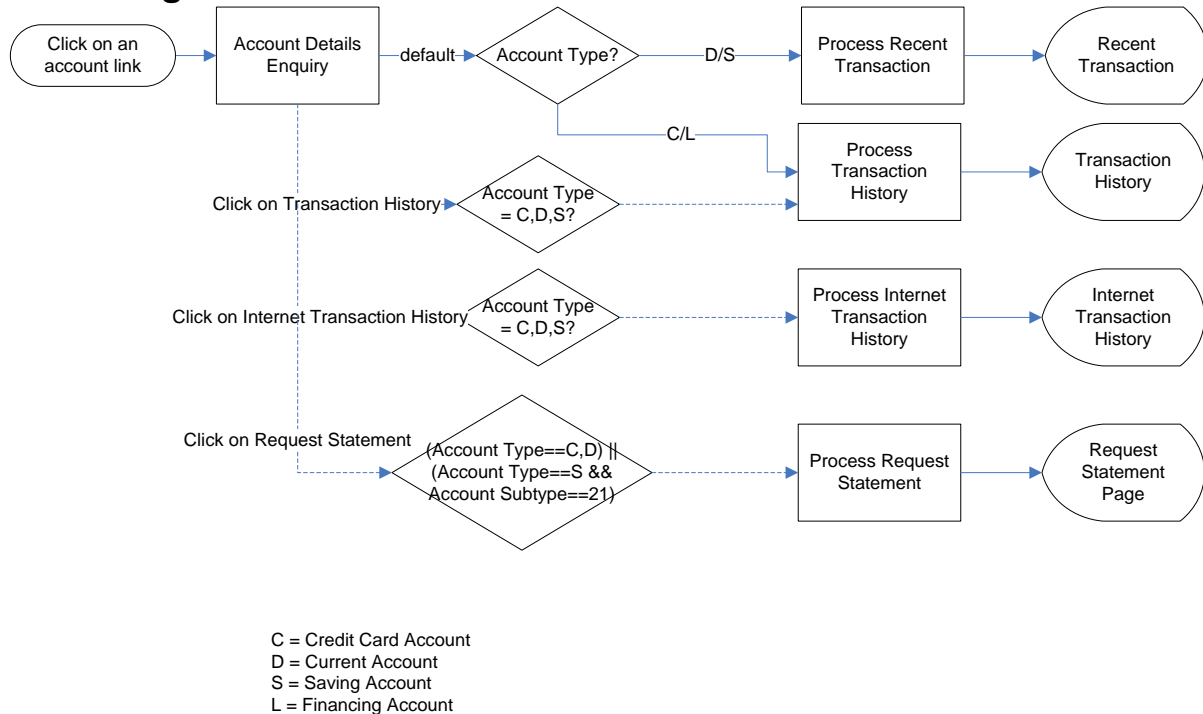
Click on an account link

Account Details Enquiry

default

Account Type?

D/S

Process Recent Transaction

Recent Transaction

C/L

Process Transaction History

Transaction History

Click on Transaction History

Account Type = C,D,S?

Click on Internet Transaction History

Account Type = C,D,S?

Process Internet Transaction History

Internet Transaction History

Click on Request Statement

(Account Type==C,D) || (Account Type==S && Account Subtype==21)

Process Request Statement

Request Statement Page

C = Credit Card Account
D = Current Account
S = Saving Account
L = Financing Account